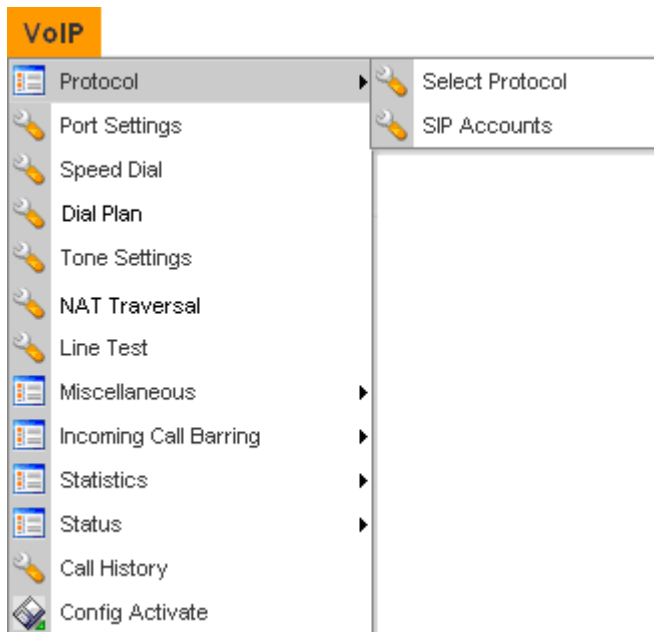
VoIP

Protocol
Port Settings
Speed Dial
Dial Plan
Tone Settings
NAT Traversal
Line Test
Miscellaneous
Incoming Call Barring
Statistics
Status
Call History
Config Activate

Select Protocol
SIP Accounts